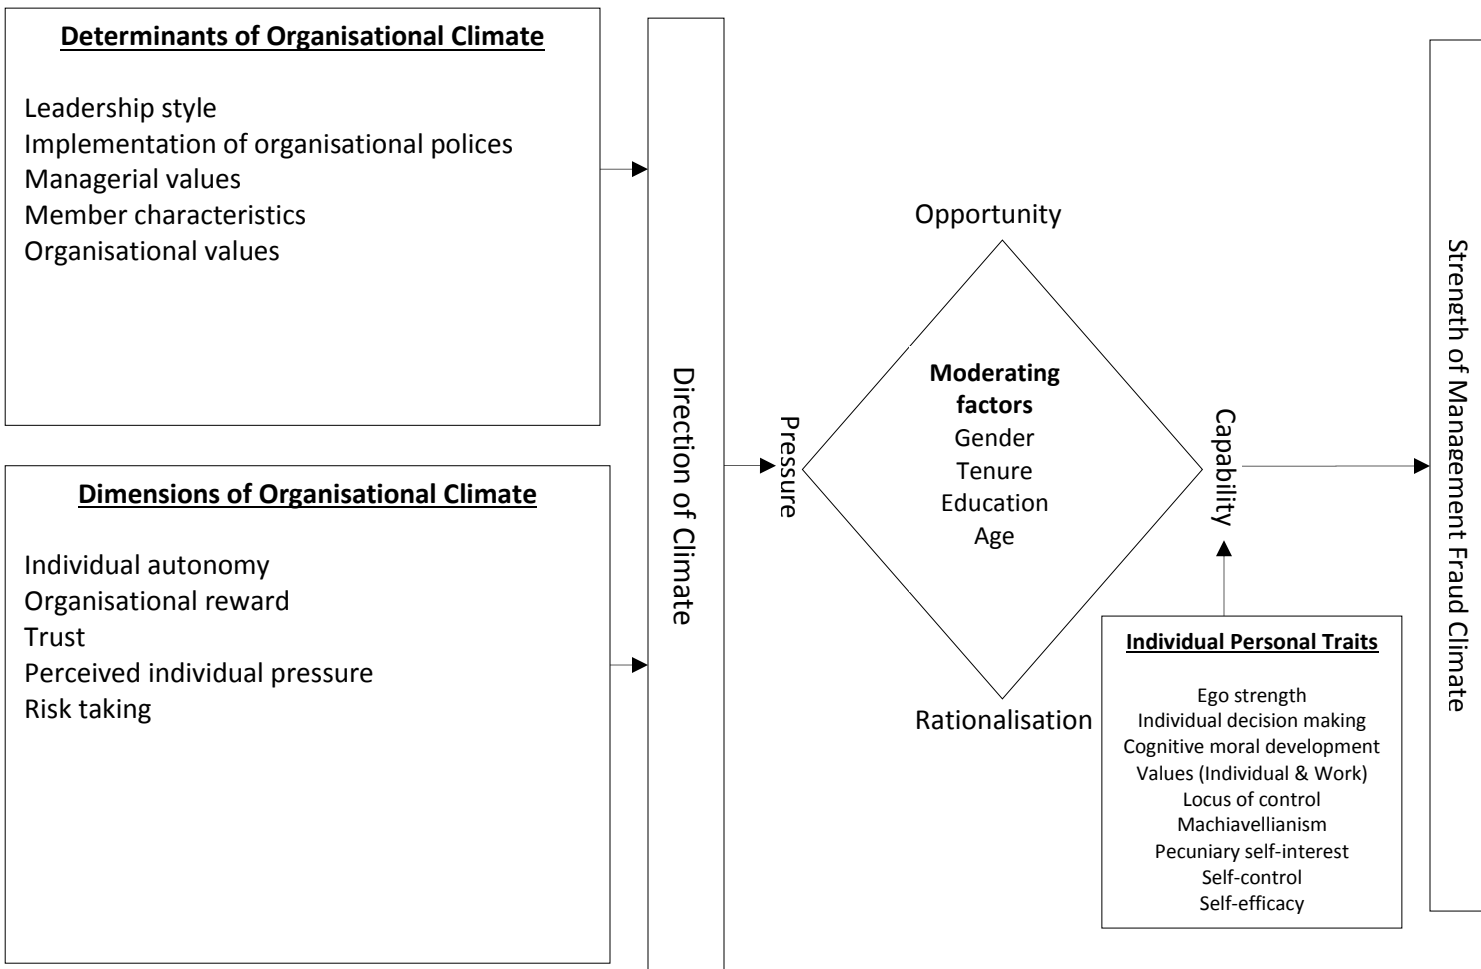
Determinants of Organisational Climate

Leadership style
Implementation of organisational polices
Managerial values
Member characteristics
Organisational values

Dimensions of Organisational Climate

Individual autonomy
Organisational reward
Trust
Perceived individual pressure
Risk taking

Direction of Climate

Opportunity

Pressure

Moderating factors
Gender
Tenure
Education
Age

Capability

Rationalisation

Individual Personal Traits

Ego strength
Individual decision making
Cognitive moral development
Values (Individual & Work)
Locus of control
Machiavellianism
Pecuniary self-interest
Self-control
Self-efficacy

Strength of Management Fraud Climate